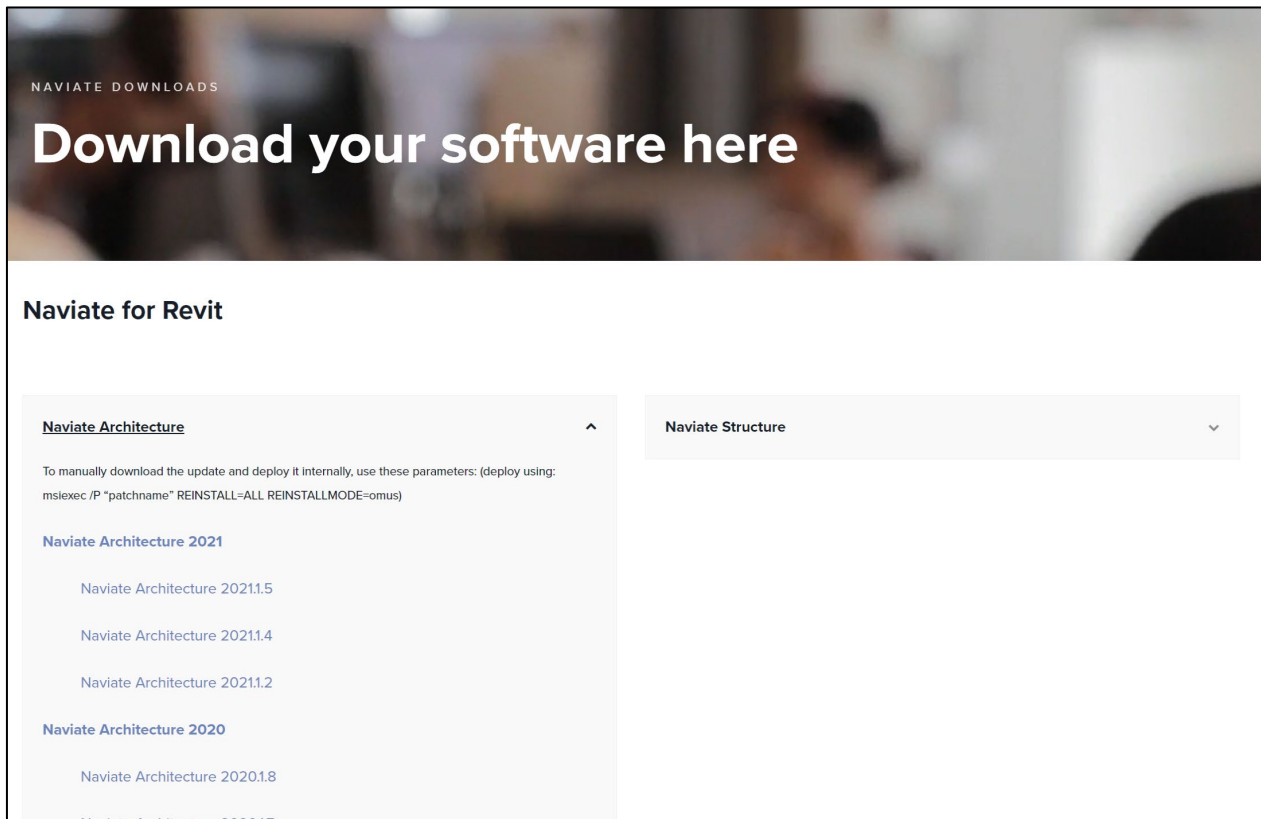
NAVIATE DOWNLOADS

Download your software here

Naviate for Revit

Naviate Architecture

To manually download the update and deploy it internally, use these parameters: (deploy using: msiexec /P "patchname" REINSTALL=ALL REINSTALLMODE=omus)

Naviate Architecture 2021

Naviate Architecture 2021.1.5

Naviate Architecture 2021.1.4

Naviate Architecture 2021.1.2

Naviate Architecture 2020

Naviate Architecture 2020.1.8

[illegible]

Naviate Structure